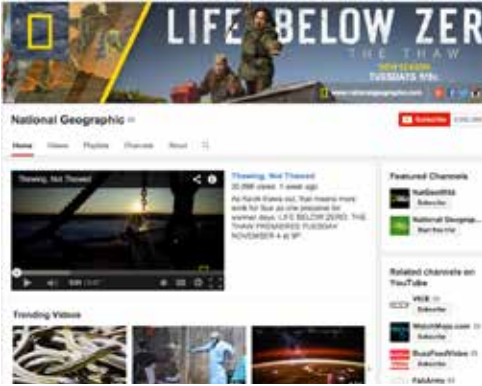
LIFE BELOW ZER

THE THAW

NEW SEASON TUESDAYS 9/8c

National Geographic

Subscribe

Home Videos Playlists Channels About

Thawing, Not Thawed

Thawing, Not Thawed

30,098 views 1 week ago

As Kavik thaws out, Sue means more work for Sue as she prepares for warmer days. LIFE BELOW ZERO: THE THAW PREMIERES TUESDAY NOVEMBER 4 at 9P.

Featured Channels

NatGeoWild

Subscribe

National Geograp...

Subscribe

Related channels on YouTube

VICE

Subscribe

WatchMojo.com

Subscribe

BuzzFeedVideo

Subscribe

Trending Videos